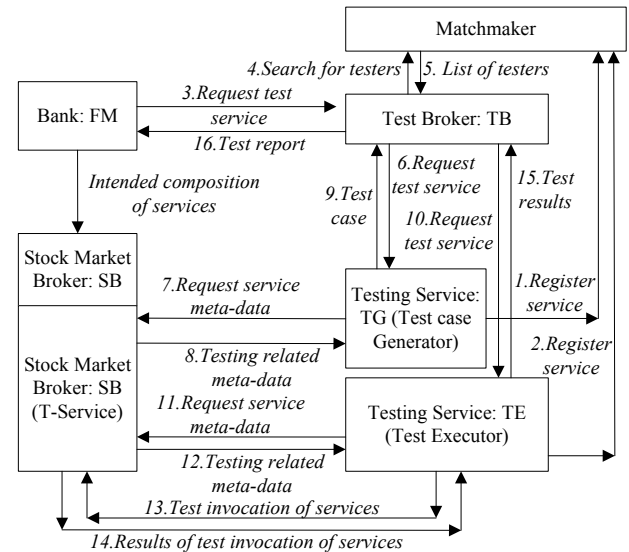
Matchmaker

4.Search for testers

5. List of testers

Bank: FM

3.Request test service

16.Test report

Test Broker: TB

Intended composition of services

6.Request test service

9.Test case

15.Test results

10.Request test service

Stock Market Broker: SB

7.Request service meta-data

Testing Service: TG (Test case Generator)

1.Register service

Stock Market Broker: SB (T-Service)

8.Testing related meta-data

2.Register service

11.Request service meta-data

Testing Service: TE (Test Executor)

12.Testing related meta-data

13.Test invocation of services

14.Results of test invocation of services